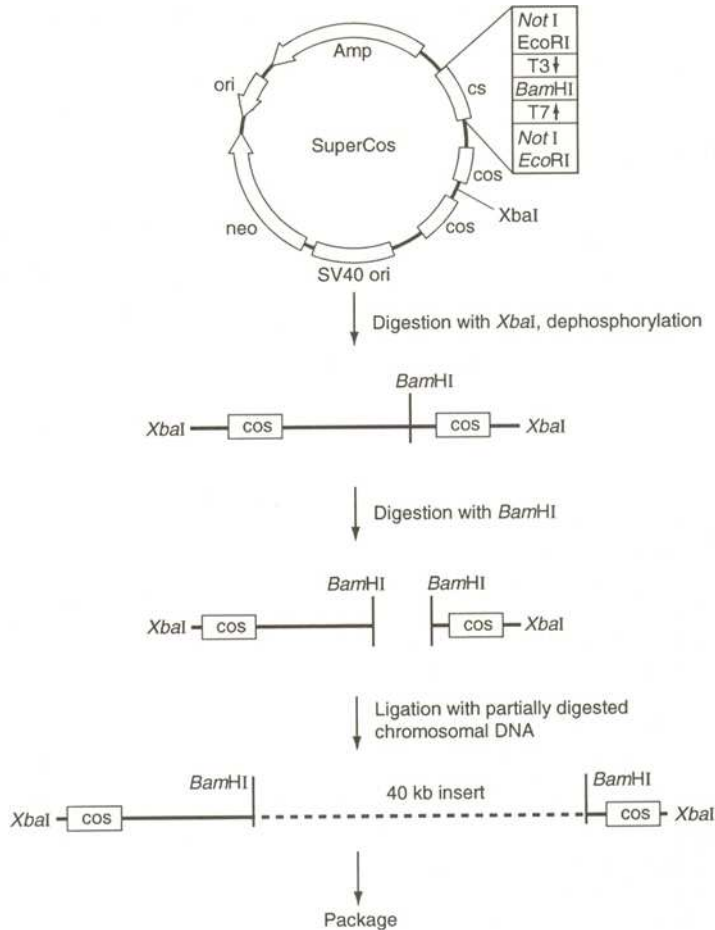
Amp

ori

SuperCos

cs

cos

cos

XbaI

neo

SV40 ori

| *Not* I |
|---|
| EcoRI |
| T3 |
| *Bam*HI |
| T7 |
| *Not* I |
| *Eco*RI |

Digestion with *Xba*I, dephosphorylation

*Bam*HI

*Xba*I cos cos *Xba*I

Digestion with *Bam*HI

*Bam*HI *Bam*HI

*Xba*I cos cos *Xba*I

Ligation with partially digested chromosomal DNA

*Bam*HI 40 kb insert *Bam*HI

*Xba*I cos cos *Xba*I

Package